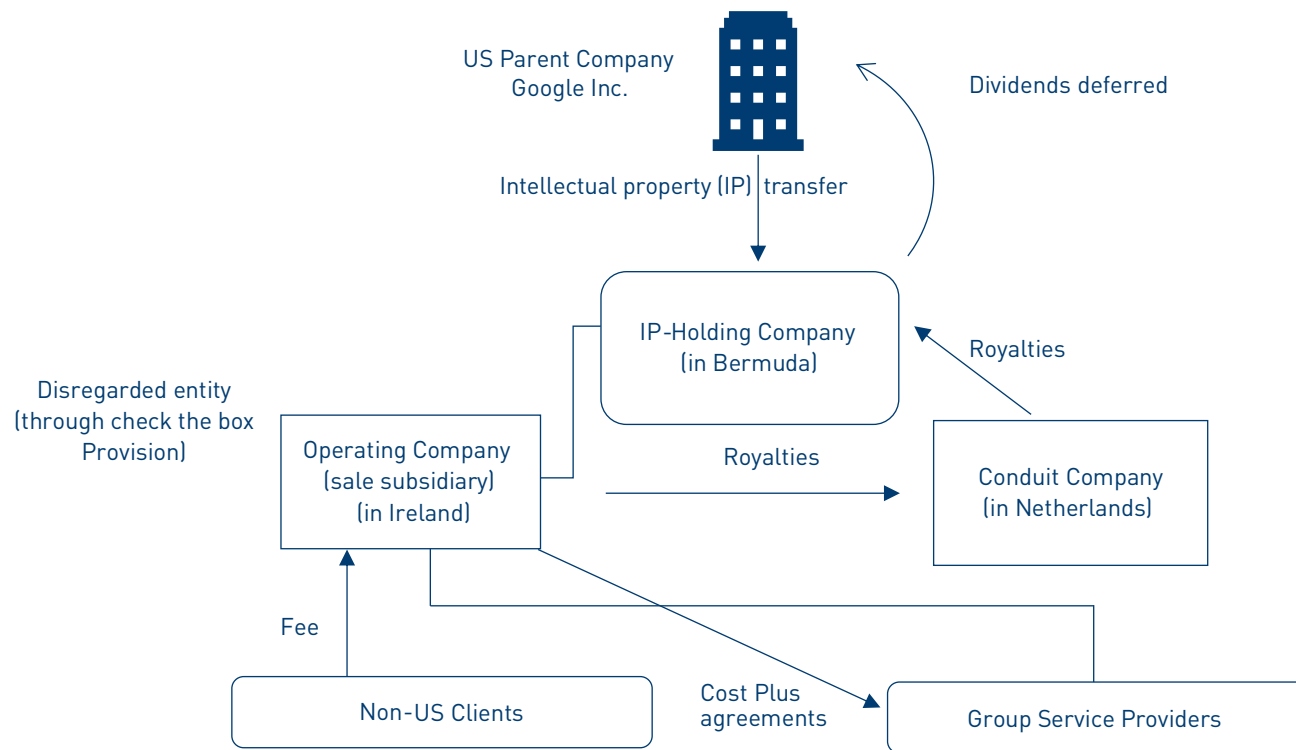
US Parent Company
Google Inc.

Dividends deferred

Intellectual property (IP) transfer

IP-Holding Company
(in Bermuda)

Royalties

Disregarded entity
(through check the box
Provision)

Operating Company
(sale subsidiary)
(in Ireland)

Royalties

Conduit Company
(in Netherlands)

Fee

Non-US Clients

Cost Plus
agreements

Group Service Providers